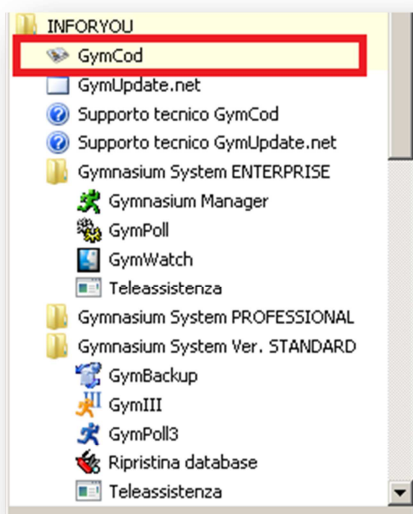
INFORYOU
GymCod
GymUpdate.net
Supporto tecnico GymCod
Supporto tecnico GymUpdate.net
Gymnasium System ENTERPRISE
Gymnasium Manager
GymPoll
GymWatch
Teleassistenza
Gymnasium System PROFESSIONAL
Gymnasium System Ver. STANDARD
GymBackup
GymIII
GymPoll3
Ripristina database
Teleassistenza